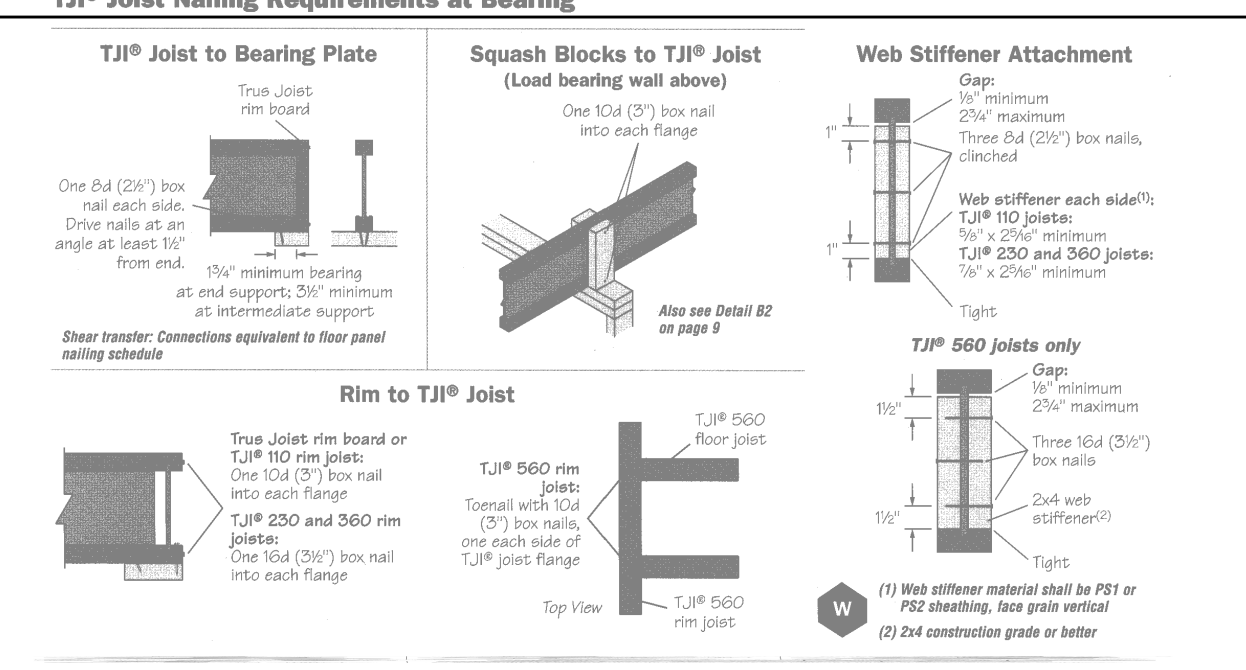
TJI® Joist Nailing Requirements at Bearing

TJI® Joist to Bearing Plate

True Joist rim board

One 8d (2½") box nail each side. Drive nails at an angle at least 1½" from end.

1¾" minimum bearing at end support; 3½" minimum at intermediate support

Shear transfer: Connections equivalent to floor panel nailing schedule

Squash Blocks to TJI® Joist
(Load bearing wall above)

One 10d (3") box nail into each flange

Also see Detail B2 on page 9

Web Stiffener Attachment

Gap:
⅛" minimum
2¾" maximum

1"

Three 8d (2½") box nails, clinched

Web stiffener each side(1):
TJI® 110 joists:
⅝" x 2$\frac{5}{16}$" minimum
TJI® 230 and 360 joists:
⅞" x 2$\frac{5}{16}$" minimum

1"

Tight

TJI® 560 joists only

Gap:
⅛" minimum
2¾" maximum

1½"

Three 16d (3½") box nails

2x4 web stiffener(2)

1½"

Tight

Rim to TJI® Joist

True Joist rim board or TJI® 110 rim joist:
One 10d (3") box nail into each flange

TJI® 230 and 360 rim joists:
One 16d (3½") box nail into each flange

TJI® 560 rim joist:
Toenail with 10d (3") box nails, one each side of TJI® joist flange

TJI® 560 floor joist

Top View

TJI® 560 rim joist

W

(1) Web stiffener material shall be PS1 or PS2 sheathing, face grain vertical

(2) 2x4 construction grade or better